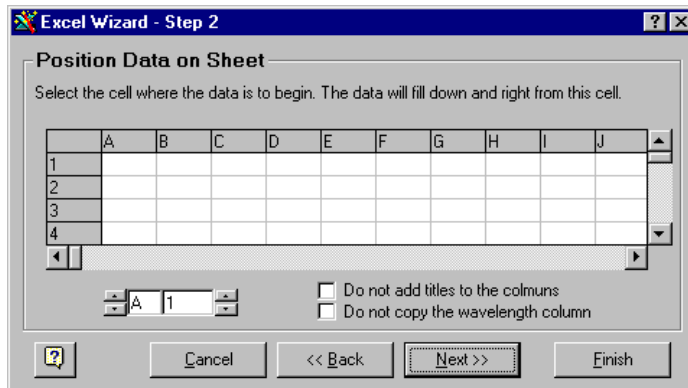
Excel Wizard - Step 2

?

Position Data on Sheet

Select the cell where the data is to begin. The data will fill down and right from this cell.

| | A | B | C | D | E | F | G | H | I | J |
|---|---|---|---|---|---|---|---|---|---|---|
| 1 | | | | | | | | | | |
| 2 | | | | | | | | | | |
| 3 | | | | | | | | | | |
| 4 | | | | | | | | | | |

A 1

Do not add titles to the colmuns

Do not copy the wavelength column

Cancel

<< Back

Next >>

Finish